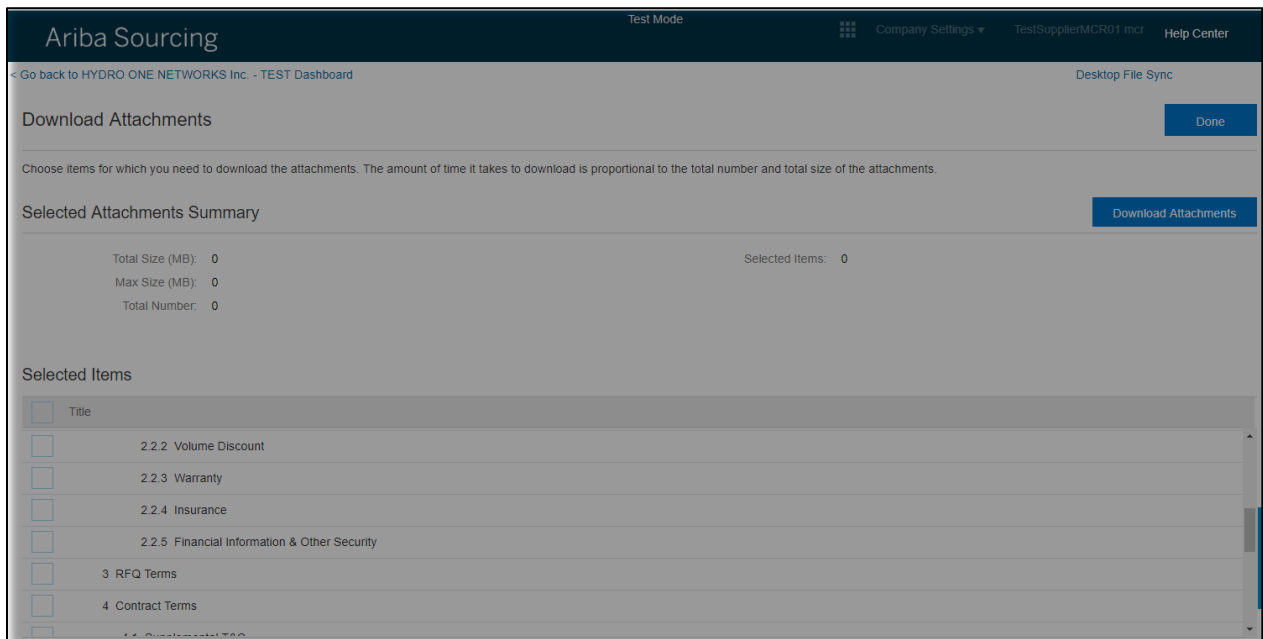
Ariba Sourcing

Test Mode

Company Settings ▾

TestSupplierMCR01 mcr

Help Center

< Go back to HYDRO ONE NETWORKS Inc. - TEST Dashboard

Desktop File Sync

Download Attachments

Done

Choose items for which you need to download the attachments. The amount of time it takes to download is proportional to the total number and total size of the attachments.

Selected Attachments Summary

Download Attachments

Total Size (MB): 0

Max Size (MB): 0

Total Number: 0

Selected Items: 0

Selected Items

Title

2.2.2 Volume Discount

2.2.3 Warranty

2.2.4 Insurance

2.2.5 Financial Information & Other Security

3 RFQ Terms

4 Contract Terms

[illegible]